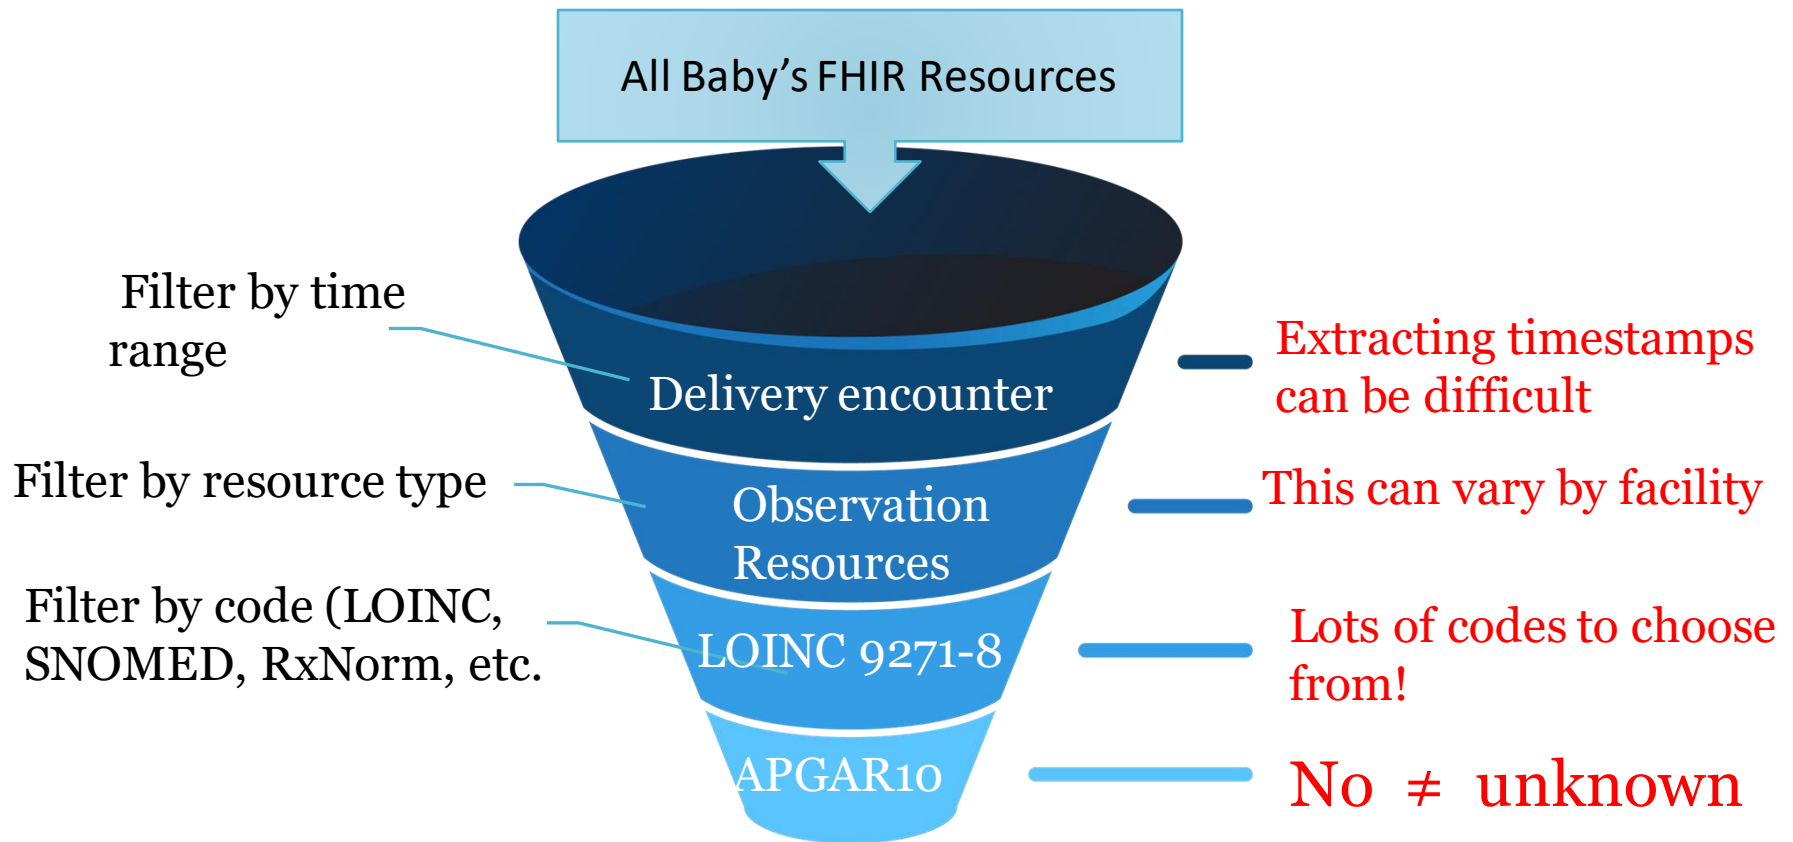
All Baby's FHIR Resources

Filter by time range

Delivery encounter

Extracting timestamps can be difficult

Filter by resource type

Observation Resources

This can vary by facility

Filter by code (LOINC, SNOMED, RxNorm, etc.

LOINC 9271-8

Lots of codes to choose from!

APGAR10

No $\neq$ unknown